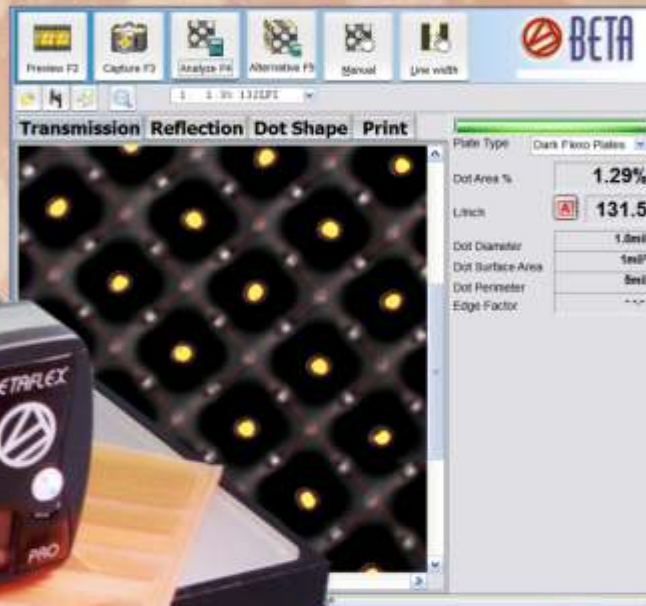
Preview F2
Capture F3
Analyze F4
Alternative F5
Manual
Line width
BETA

1 1-Yt 131LPI

Transmission Reflection Dot Shape Print

Plate Type Dark Flexo Plates
Dot Area % 1.29%
L/inch A 131.5
Dot Diameter 1.0mil
Dot Surface Area 1mil²
Dot Perimeter 5mil
Edge Factor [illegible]

ETAFLEX
PRO